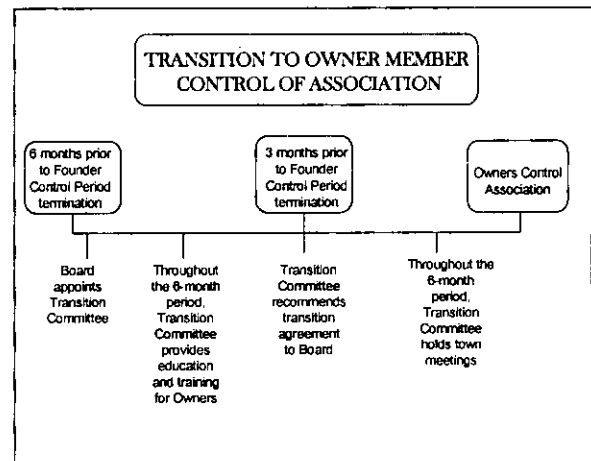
TRANSITION TO OWNER MEMBER CONTROL OF ASSOCIATION

6 months prior to Founder Control Period termination

3 months prior to Founder Control Period termination

Owners Control Association

Board appoints Transition Committee

Throughout the 6-month period, Transition Committee provides education and training for Owners

Transition Committee recommends transition agreement to Board

Throughout the 6-month period, Transition Committee holds town meetings